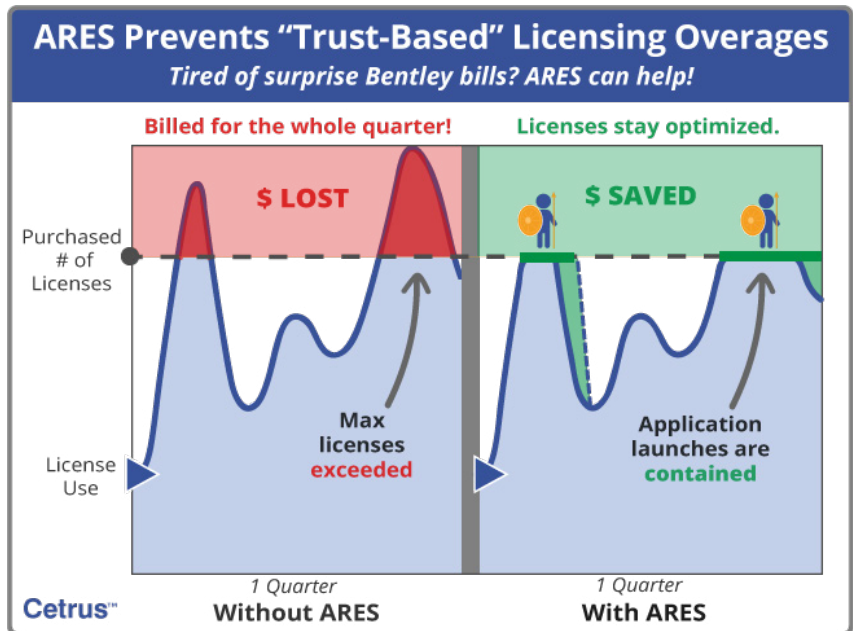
ARES Prevents "Trust-Based" Licensing Overages

Tired of surprise Bentley bills? ARES can help!

Billed for the whole quarter!

Licenses stay optimized.

$ LOST

$ SAVED

Purchased # of Licenses

License Use

Max licenses exceeded

Application launches are contained

1 Quarter
Without ARES

1 Quarter
With ARES

Cetrus™